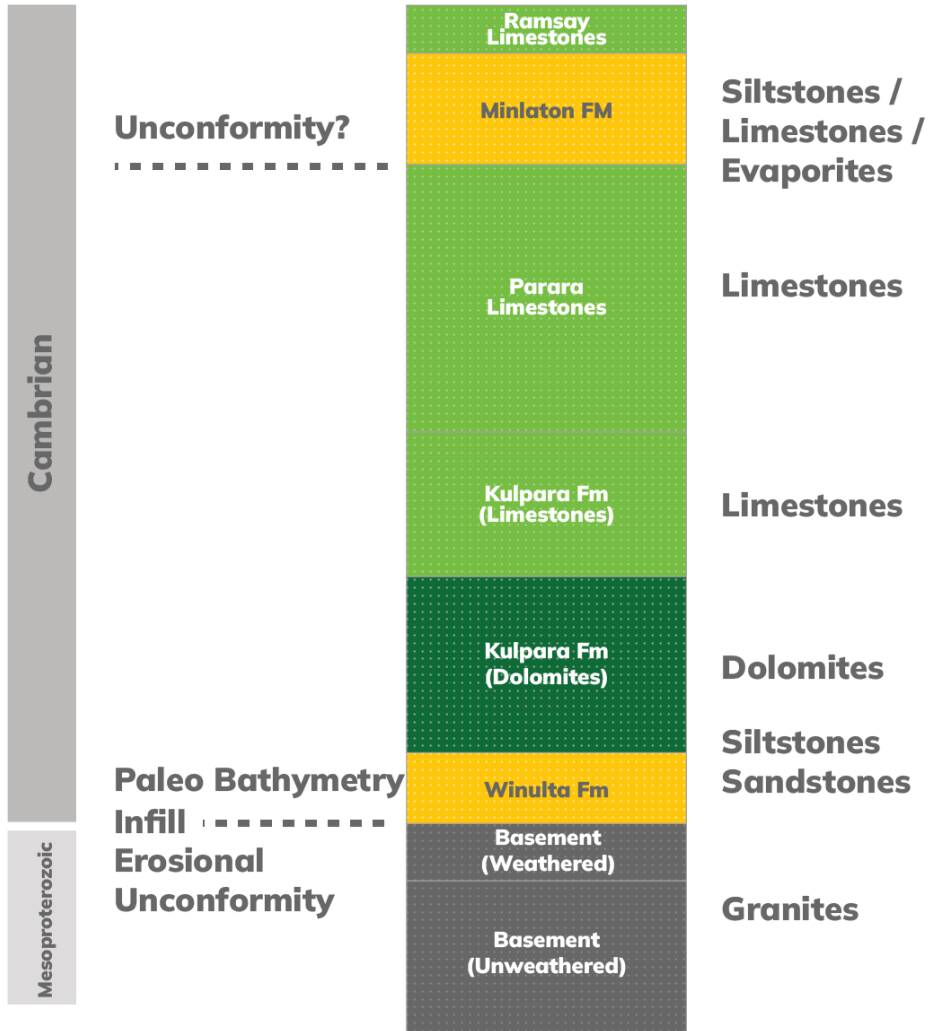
Cambrian

Mesoproterozoic

Unconformity?

Paleo Bathymetry Infill

Erosional Unconformity

Ramsay Limestones

Minlaton FM

Parara Limestones

Kulpara Fm (Limestones)

Kulpara Fm (Dolomites)

Winulta Fm

Basement (Weathered)

Basement (Unweathered)

Siltstones / Limestones / Evaporites

Limestones

Limestones

Dolomites

Siltstones Sandstones

Granites